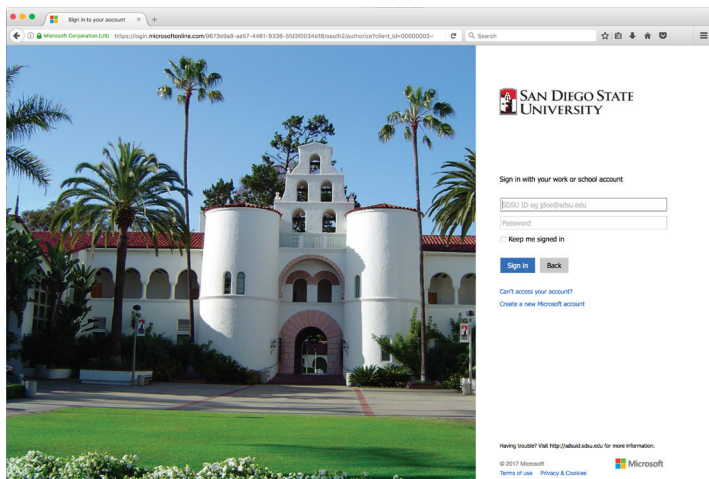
Sign in to your account

Microsoft Corporation (US) | https://login.microsoftonline.com/9673e9e8-aa57-4461-9336-5fd3f0034e18/oauth2/authorize?client_id=00000003-

Search

SAN DIEGO STATE UNIVERSITY

Sign in with your work or school account

SDSU ID eg jdoe@sdsu.edu

Password

Keep me signed in

Sign in

Back

Can't access your account?

Create a new Microsoft account

Having trouble? Visit http://sdsuid.sdsu.edu for more information.

© 2017 Microsoft

Terms of use Privacy & Cookies

Microsoft